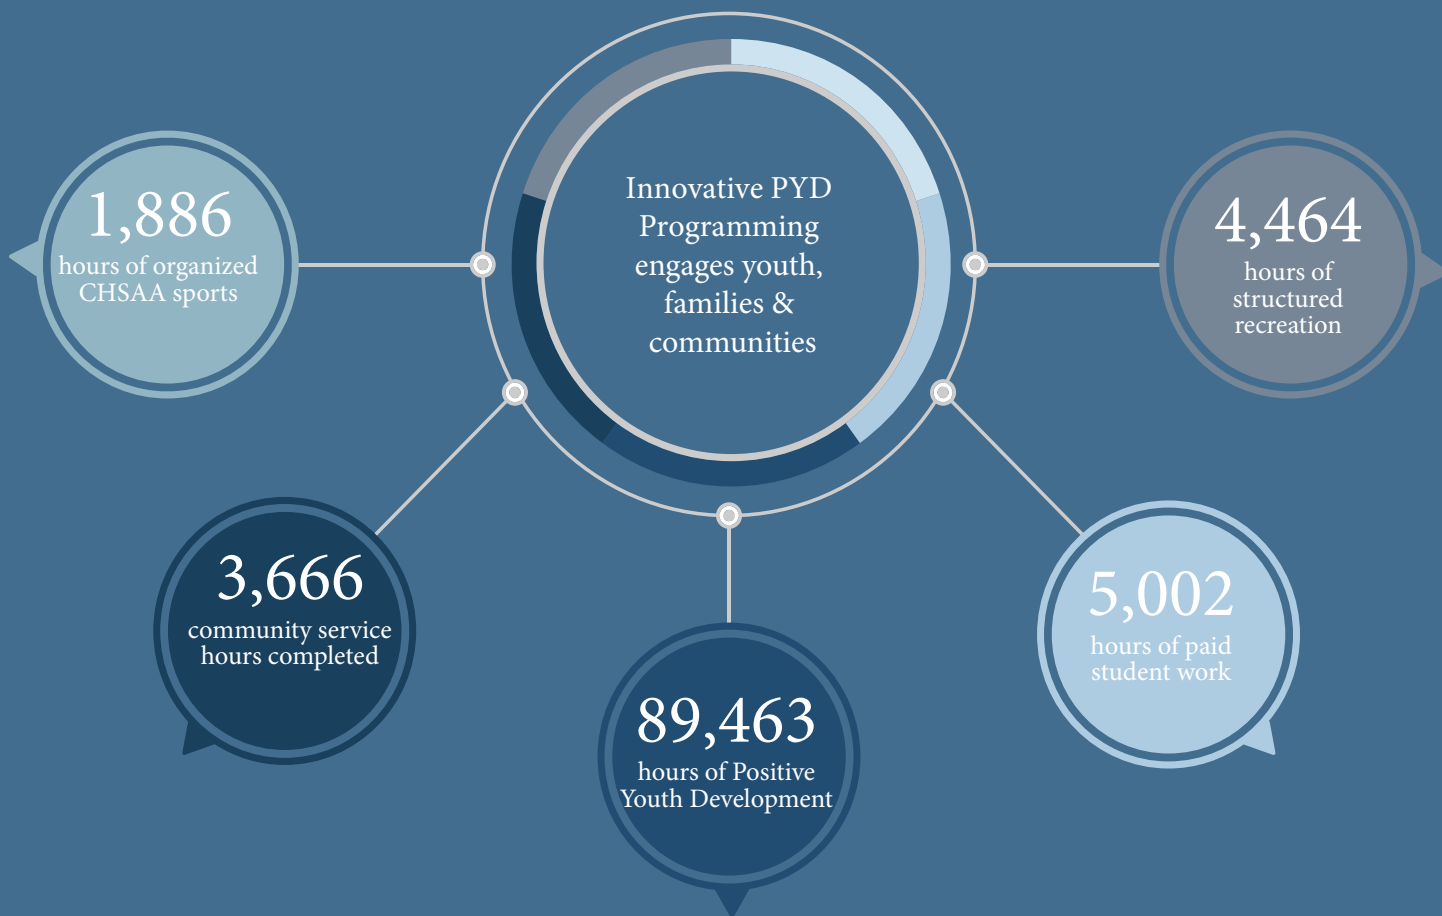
Innovative PYD Programming engages youth, families & communities

1,886
hours of organized CHSAA sports

4,464
hours of structured recreation

3,666
community service hours completed

5,002
hours of paid student work

89,463
hours of Positive Youth Development